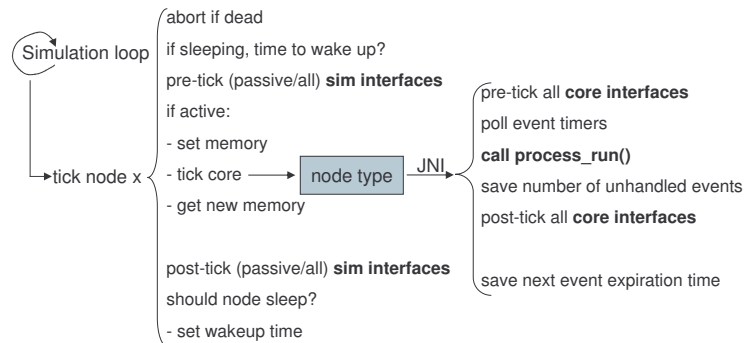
Simulation loop

tick node x

abort if dead

if sleeping, time to wake up?

pre-tick (passive/all) **sim interfaces**

if active:

- set memory

- tick core

- get new memory

post-tick (passive/all) **sim interfaces**

should node sleep?

- set wakeup time

node type

JNI

pre-tick all **core interfaces**

poll event timers

**call process_run()**

save number of unhandled events

post-tick all **core interfaces**

save next event expiration time